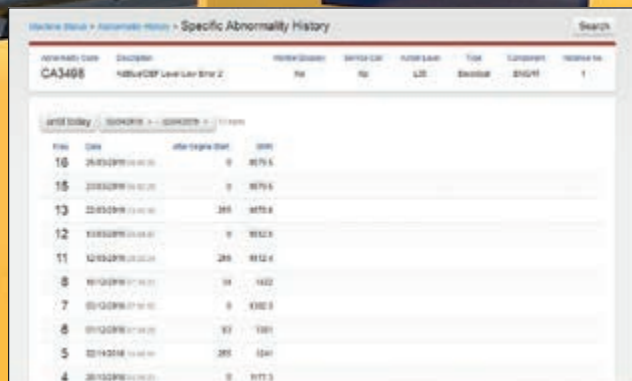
Machine Status > Abnormality History > Specific Abnormality History

Search

| Abnormality Code | Description | Notified Dispatch | Service Call | Action Level | Type | Component | Instance No. |
|---|---|---|---|---|---|---|---|
| CA3498 | AdBlue/DEF Level Low Error 2 | No | No | L01 | Electrical | ENGINE | 1 |

until today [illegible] 11 items

| Freq. | Date | After Engine Start | SMR |
|---|---|---|---|
| 16 | 25/03/2019 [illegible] | 0 | 9579.6 |
| 15 | 23/03/2019 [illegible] | 0 | 9579.6 |
| 13 | 22/03/2019 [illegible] | 265 | 9579.6 |
| 12 | 13/03/2019 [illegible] | 0 | 9512.5 |
| 11 | 12/03/2019 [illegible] | 285 | 9512.4 |
| 8 | 16/12/2018 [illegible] | 14 | 1422 |
| 7 | 03/12/2018 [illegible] | 0 | 1302.5 |
| 6 | 01/12/2018 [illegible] | 93 | 1301 |
| 5 | 02/14/2018 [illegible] | 265 | 1241 |
| 4 | 20/10/2018 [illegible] | 0 | 1177.3 |